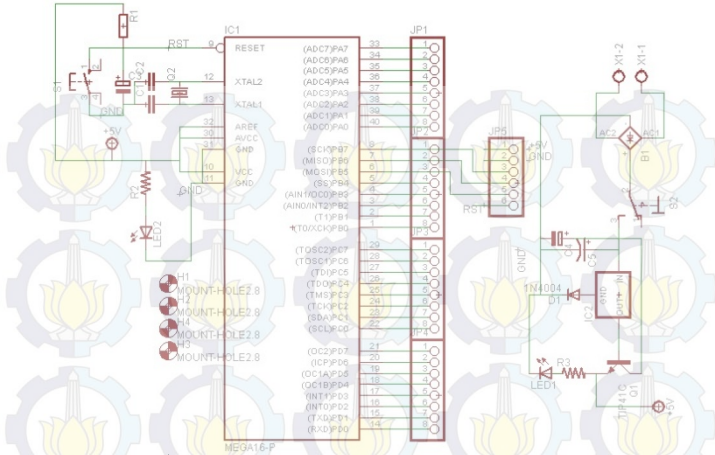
R1
IC1
RST
9
RESET
S1
C1
C3
C2
Q2
12
XTAL2
13
XTAL1
GND
+5V
32
AREF
30
AVCC
31
GND
10
VCC
11
GND
R2
GND
LED2
H1
MOUNT-HOLE2.8
H2
MOUNT-HOLE2.8
H4
MOUNT-HOLE2.8
H3
MOUNT-HOLE2.8
MEGA16-P
(ADC7)PA7
33
(ADC6)PA6
34
(ADC5)PA5
35
(ADC4)PA4
36
(ADC3)PA3
37
(ADC2)PA2
38
(ADC1)PA1
39
(ADC0)PA0
40
(SCK)PB7
8
(MISO)PB6
7
(MOSI)PB5
6
(SS)PB4
5
(AIN1/OC0)PB3
4
(AIN0/INT2)PB2
3
(T1)PB1
2
(T0/XCK)PB0
1
(TOSC2)PC7
29
(TOSC1)PC6
28
(TDI)PC5
27
(TDO)PC4
26
(TMS)PC3
25
(TCK)PC2
24
(SDA)PC1
23
(SCL)PC0
22
(OC2)PD7
21
(ICP)PD6
20
(OC1A)PD5
19
(OC1B)PD4
18
(INT1)PD3
17
(INT0)PD2
16
(TXD)PD1
15
(RXD)PD0
14
JP1
1
2
3
4
5
6
7
8
JP2
JP3
JP4
JP5
+5V
GND
RST
X1-2
X1-1
AC2
AC1
B1
S2
C4
C5
GND
1N4004
D1
IC2
GND
OUT
IN
R3
LED1
TIP41C
Q1
+5V